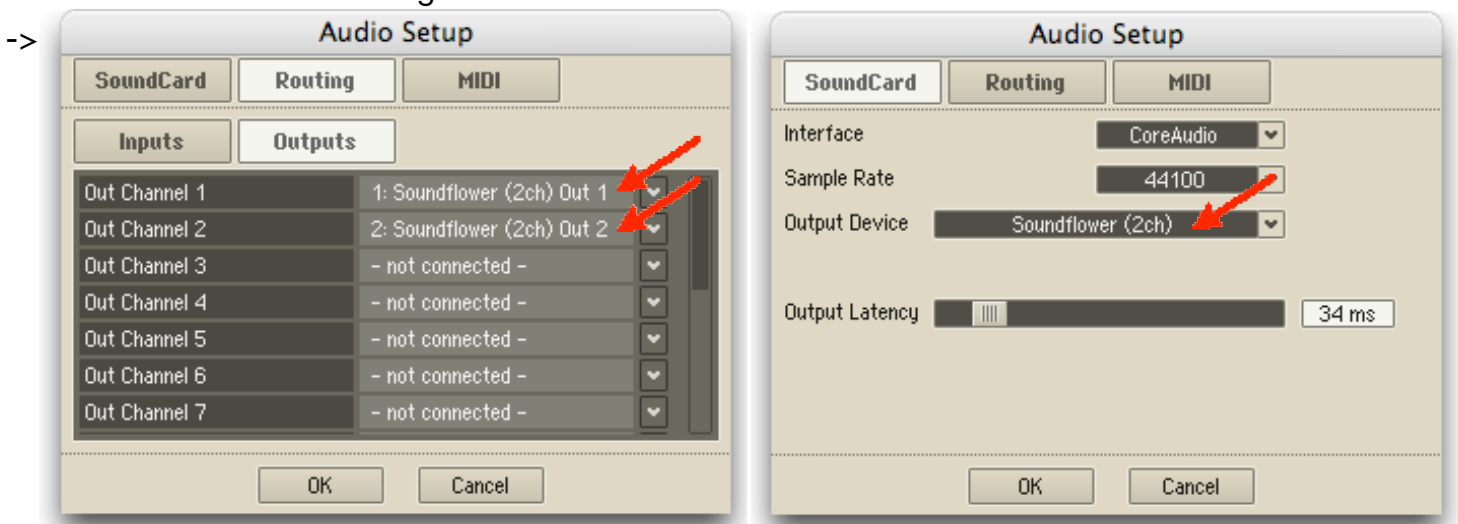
->

Audio Setup

SoundCard | Routing | MIDI

Inputs | Outputs

| | |
|---|---|
| Out Channel 1 | 1: Soundflower (2ch) Out 1 |
| Out Channel 2 | 2: Soundflower (2ch) Out 2 |
| Out Channel 3 | - not connected - |
| Out Channel 4 | - not connected - |
| Out Channel 5 | - not connected - |
| Out Channel 6 | - not connected - |
| Out Channel 7 | - not connected - |

OK | Cancel

Audio Setup

SoundCard | Routing | MIDI

Interface: CoreAudio

Sample Rate: 44100

Output Device: Soundflower (2ch)

Output Latency: 34 ms

OK | Cancel